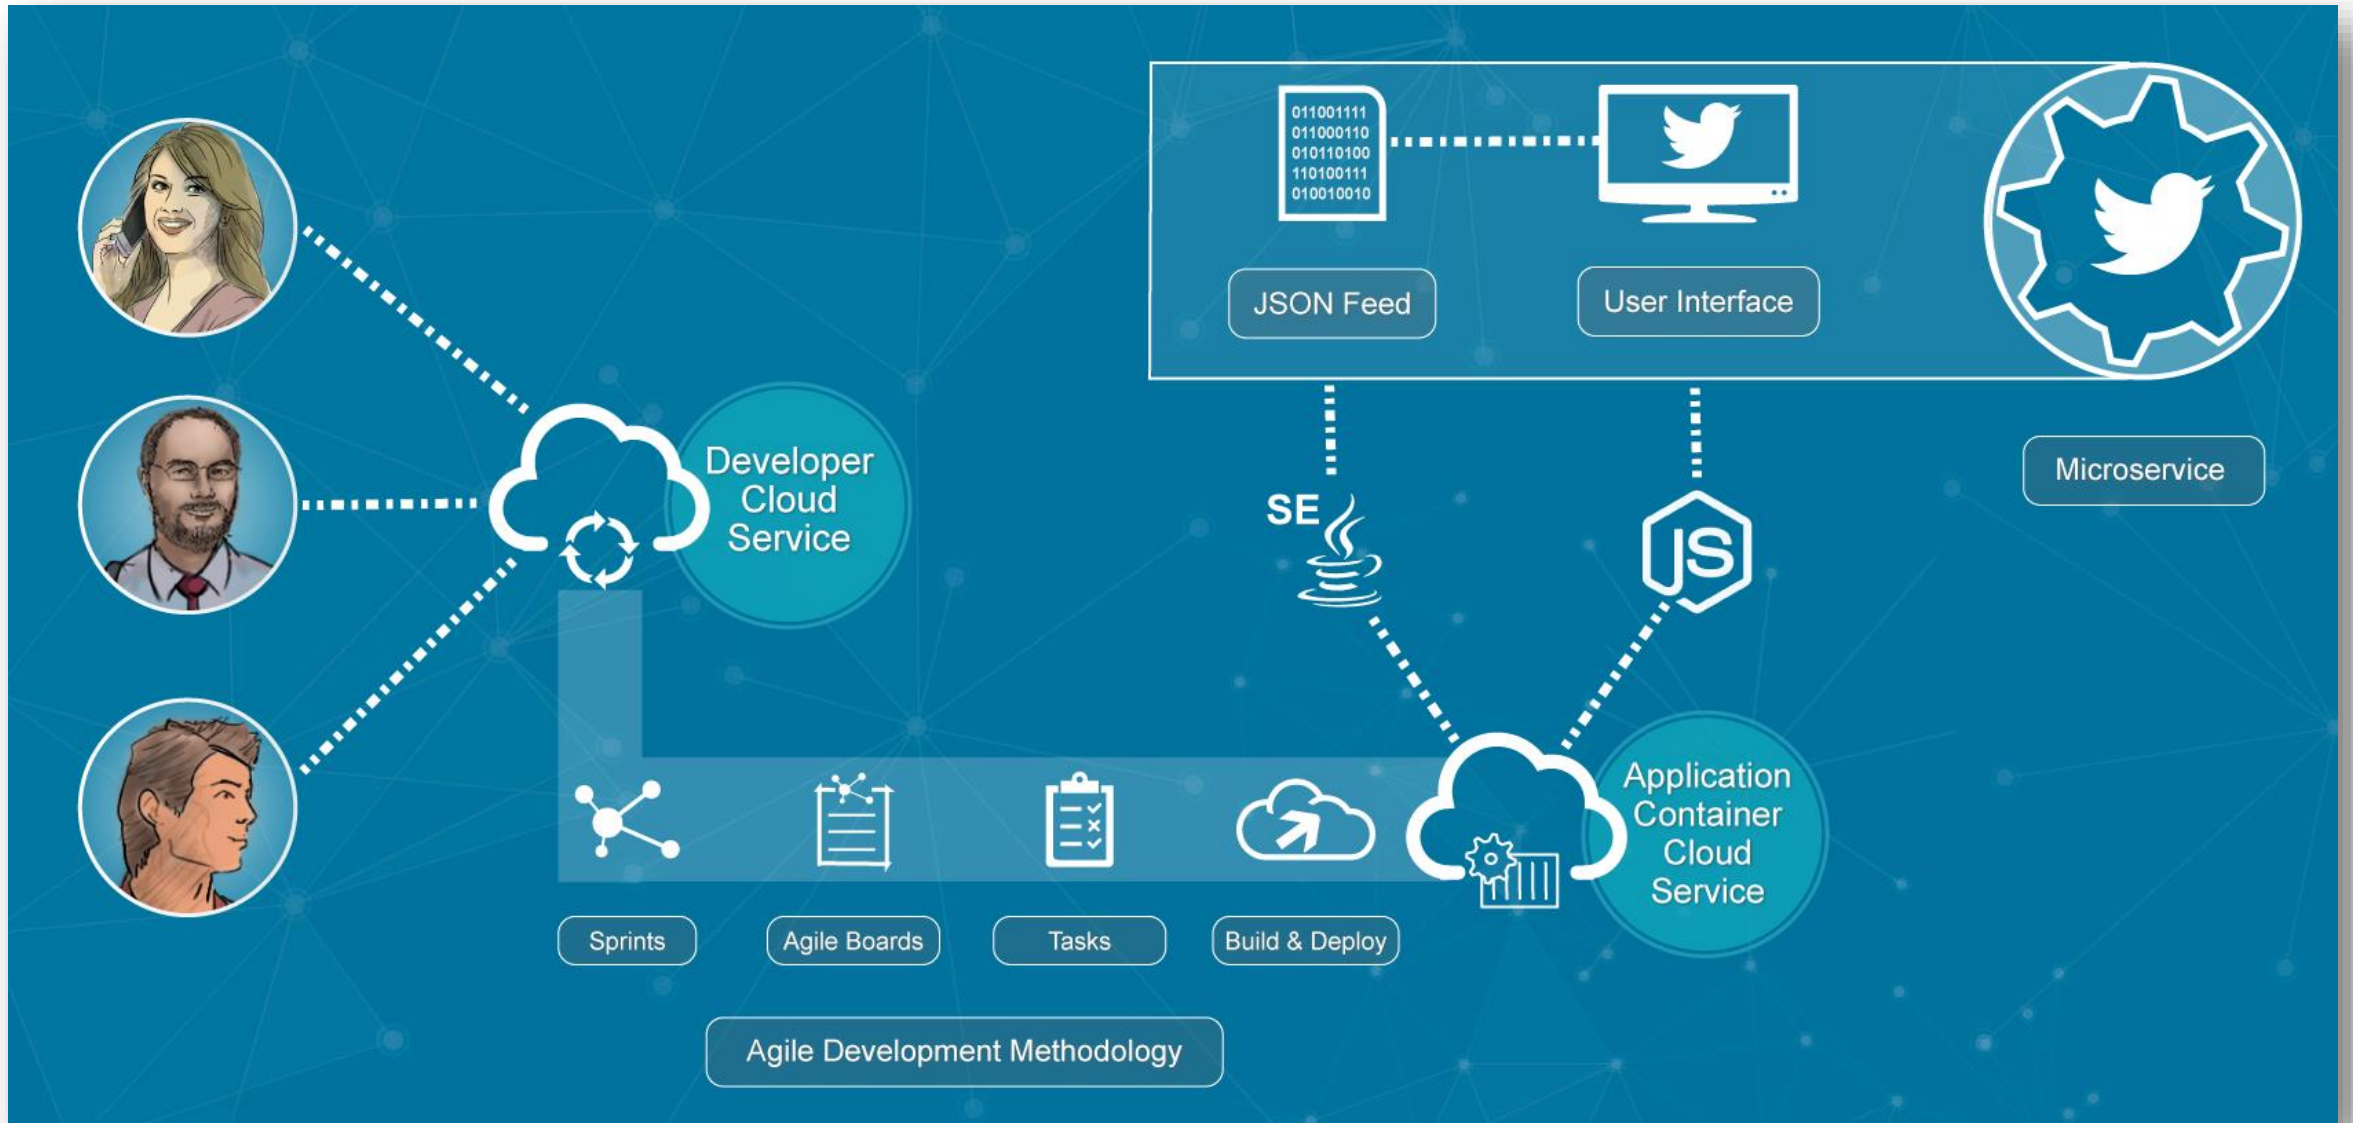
011001111
011000110
010110100
110100111
010010010

JSON Feed

User Interface

Microservice

Developer Cloud Service

SE

JS

Application Container Cloud Service

Sprints

Agile Boards

Tasks

Build & Deploy

Agile Development Methodology